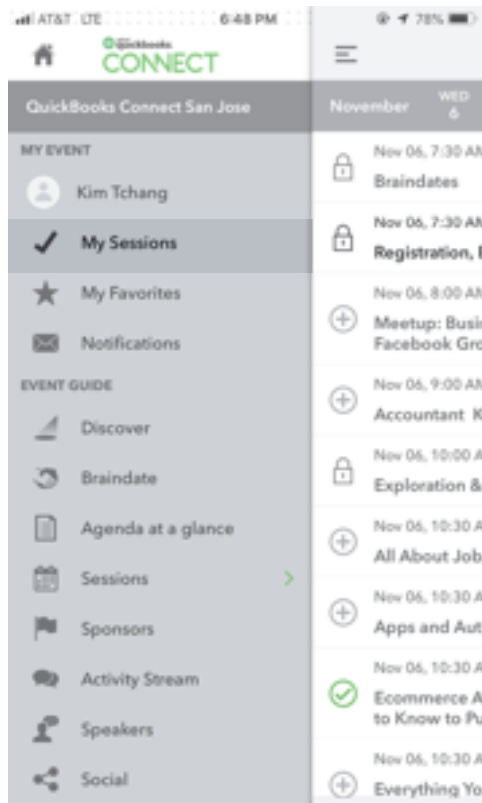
AT&T LTE 6:48 PM 78%

quickbooks CONNECT

QuickBooks Connect San Jose

MY EVENT

Kim Tchang

My Sessions

My Favorites

Notifications

EVENT GUIDE

Discover

Braindate

Agenda at a glance

Sessions

Sponsors

Activity Stream

Speakers

Social

November WED 6

Nov 06, 7:30 AM
Braindates

Nov 06, 7:30 AM
Registration, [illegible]

Nov 06, 8:00 AM
Meetup: Busi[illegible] Facebook Gro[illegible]

Nov 06, 9:00 AM
Accountant K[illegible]

Nov 06, 10:00 A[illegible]
Exploration &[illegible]

Nov 06, 10:30 A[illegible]
All About Job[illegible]

Nov 06, 10:30 A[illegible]
Apps and Aut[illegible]

Nov 06, 10:30 A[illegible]
Ecommerce A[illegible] to Know to Pu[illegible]

Nov 06, 10:30 A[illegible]
Everything Yo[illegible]